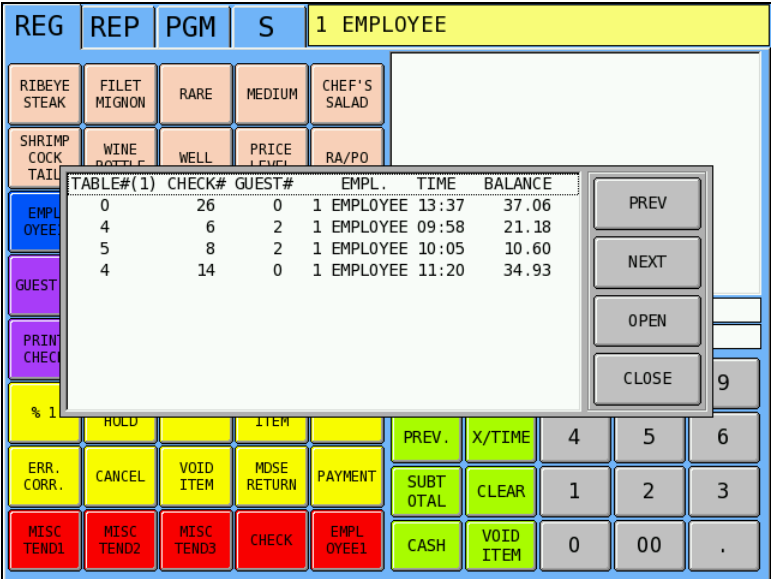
REG REP PGM S 1 EMPLOYEE

RIBEYE STEAK
FILET MIGNON
RARE
MEDIUM
CHEF'S SALAD

SHRIMP COCK TAIL
WINE BOTTLE
WELL
PRICE LEVEL
RA/PO

EMPL OYEE
GUEST
PRINT CHECK

| TABLE#(1) | CHECK# | GUEST# | EMPL. | TIME | BALANCE |
|---|---|---|---|---|---|
| 0 | 26 | 0 | 1 EMPLOYEE | 13:37 | 37.06 |
| 4 | 6 | 2 | 1 EMPLOYEE | 09:58 | 21.18 |
| 5 | 8 | 2 | 1 EMPLOYEE | 10:05 | 10.60 |
| 4 | 14 | 0 | 1 EMPLOYEE | 11:20 | 34.93 |

PREV
NEXT
OPEN
CLOSE

9

% 1
HOLD
ITEM
PREV.
X/TIME
4
5
6

ERR. CORR.
CANCEL
VOID ITEM
MDSE RETURN
PAYMENT
SUBT OTAL
CLEAR
1
2
3

MISC TEND1
MISC TEND2
MISC TEND3
CHECK
EMPL OYEE1
CASH
VOID ITEM
0
00
.